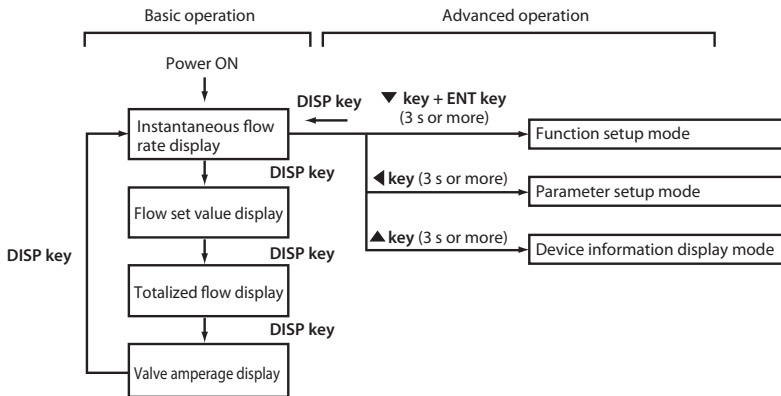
Basic operation

Advanced operation

Power ON

DISP key

▼ key + ENT key
(3 s or more)

Instantaneous flow rate display

Function setup mode

DISP key

◀ key (3 s or more)

Parameter setup mode

Flow set value display

▲ key (3 s or more)

DISP key

DISP key

Device information display mode

Totalized flow display

DISP key

Valve amperage display